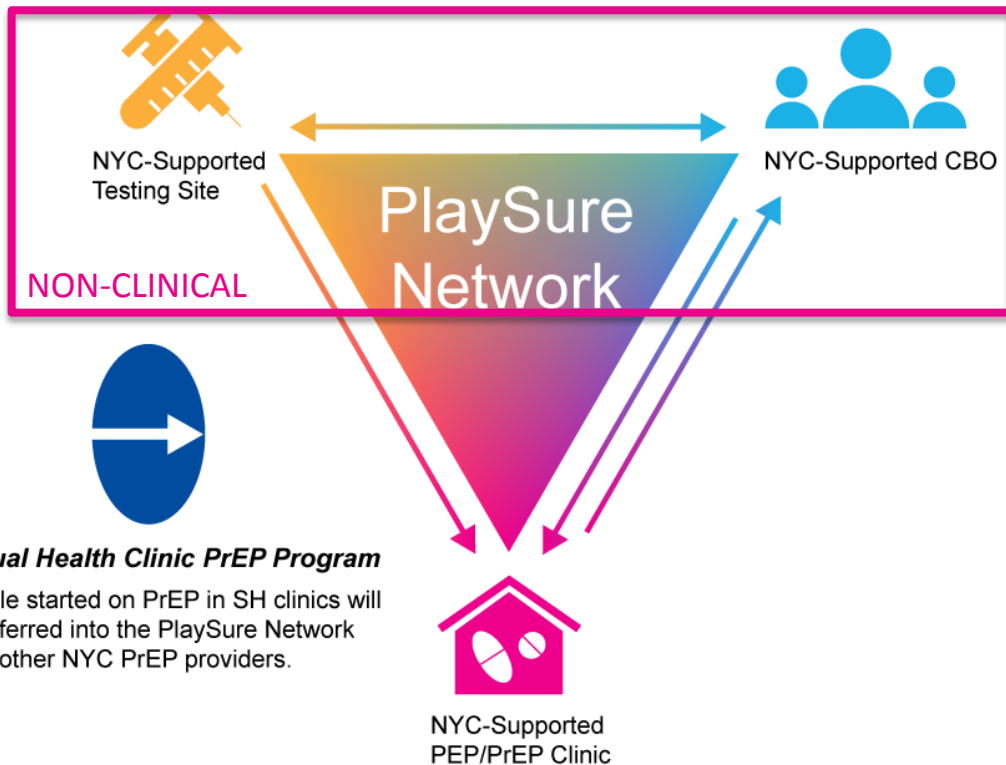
NYC-Supported Testing Site

NYC-Supported CBO

PlaySure Network

NON-CLINICAL

ual Health Clinic PrEP Program

le started on PrEP in SH clinics will ferred into the PlaySure Network other NYC PrEP providers.

NYC-Supported PEP/PrEP Clinic